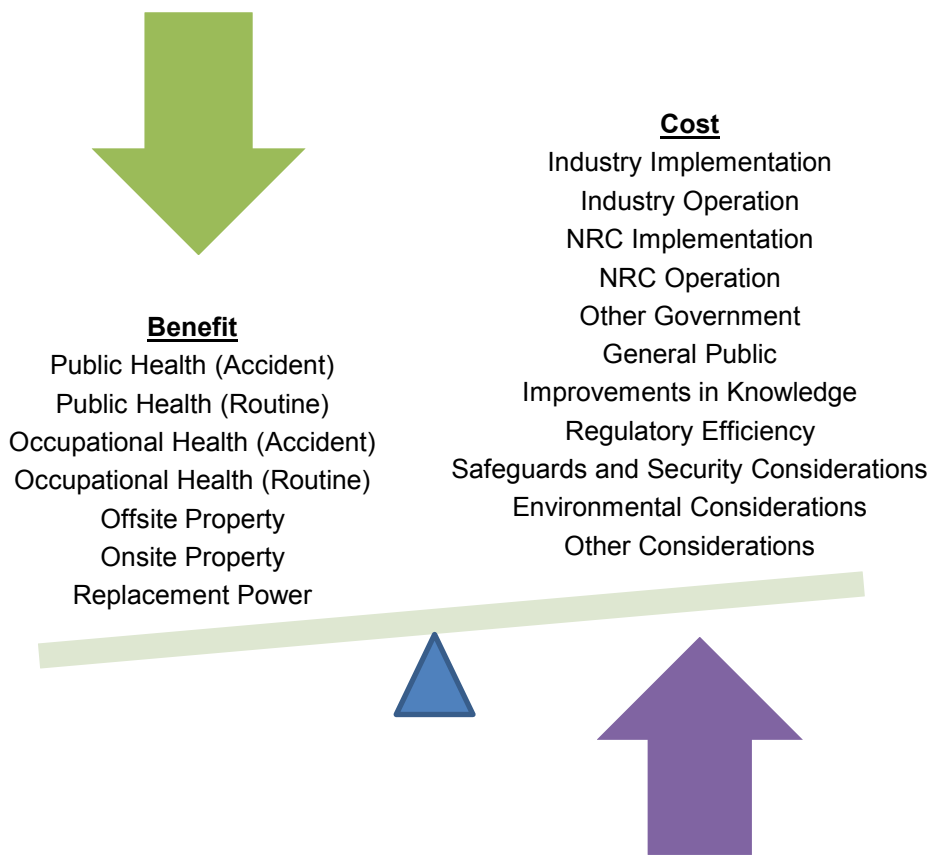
Cost
Industry Implementation
Industry Operation
NRC Implementation
NRC Operation
Other Government
General Public
Improvements in Knowledge
Regulatory Efficiency
Safeguards and Security Considerations
Environmental Considerations
Other Considerations

Benefit
Public Health (Accident)
Public Health (Routine)
Occupational Health (Accident)
Occupational Health (Routine)
Offsite Property
Onsite Property
Replacement Power